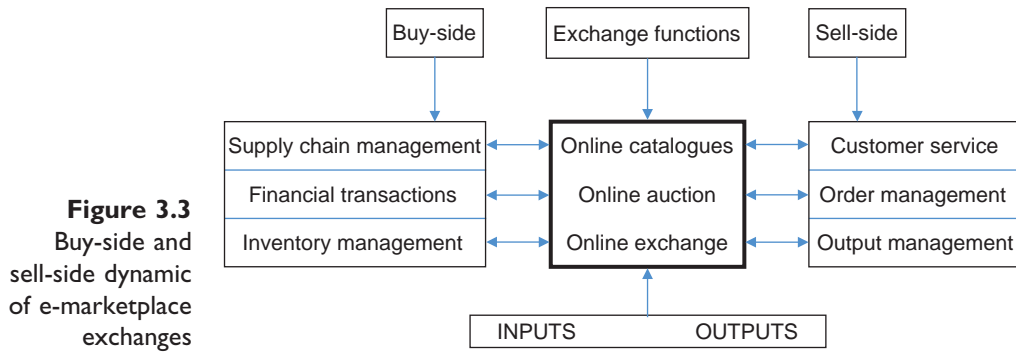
Buy-side

Exchange functions

Sell-side

Supply chain management

Financial transactions

Inventory management

Online catalogues

Online auction

Online exchange

Customer service

Order management

Output management

INPUTS OUTPUTS

**Figure 3.3**
Buy-side and sell-side dynamic of e-marketplace exchanges